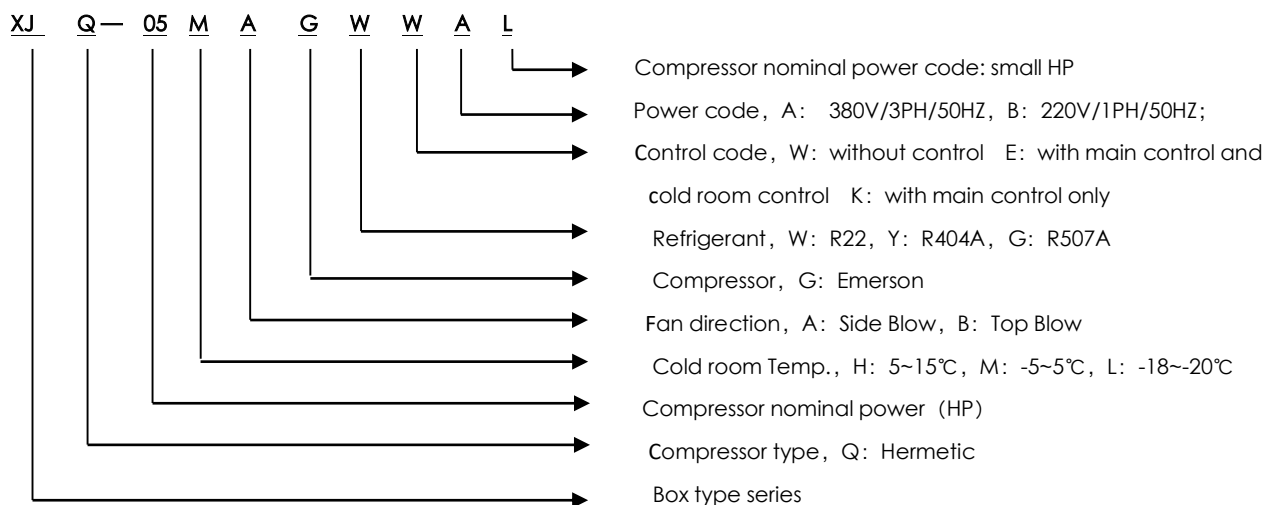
XJ Q— 05 M A G W W A L

Compressor nominal power code: small HP

Power code，A: 380V/3PH/50HZ，B: 220V/1PH/50HZ;

Control code，W: without control E: with main control and cold room control K: with main control only

Refrigerant，W: R22，Y: R404A，G: R507A

Compressor，G: Emerson

Fan direction，A: Side Blow，B: Top Blow

Cold room Temp.，H: 5~15℃，M: -5~5℃，L: -18~-20℃

Compressor nominal power（HP）

Compressor type，Q: Hermetic

Box type series